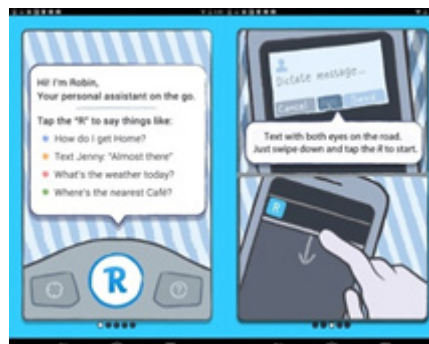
Hi! I'm Robin, Your personal assistant on the go.

Tap the "R" to say things like:

How do I get Home?

Text Jenny: "Almost there"

What's the weather today?

Where's the nearest Café?

R

Dictate message...

Cancel

Send

Text with both eyes on the road. Just swipe down and tap the R to start.

R